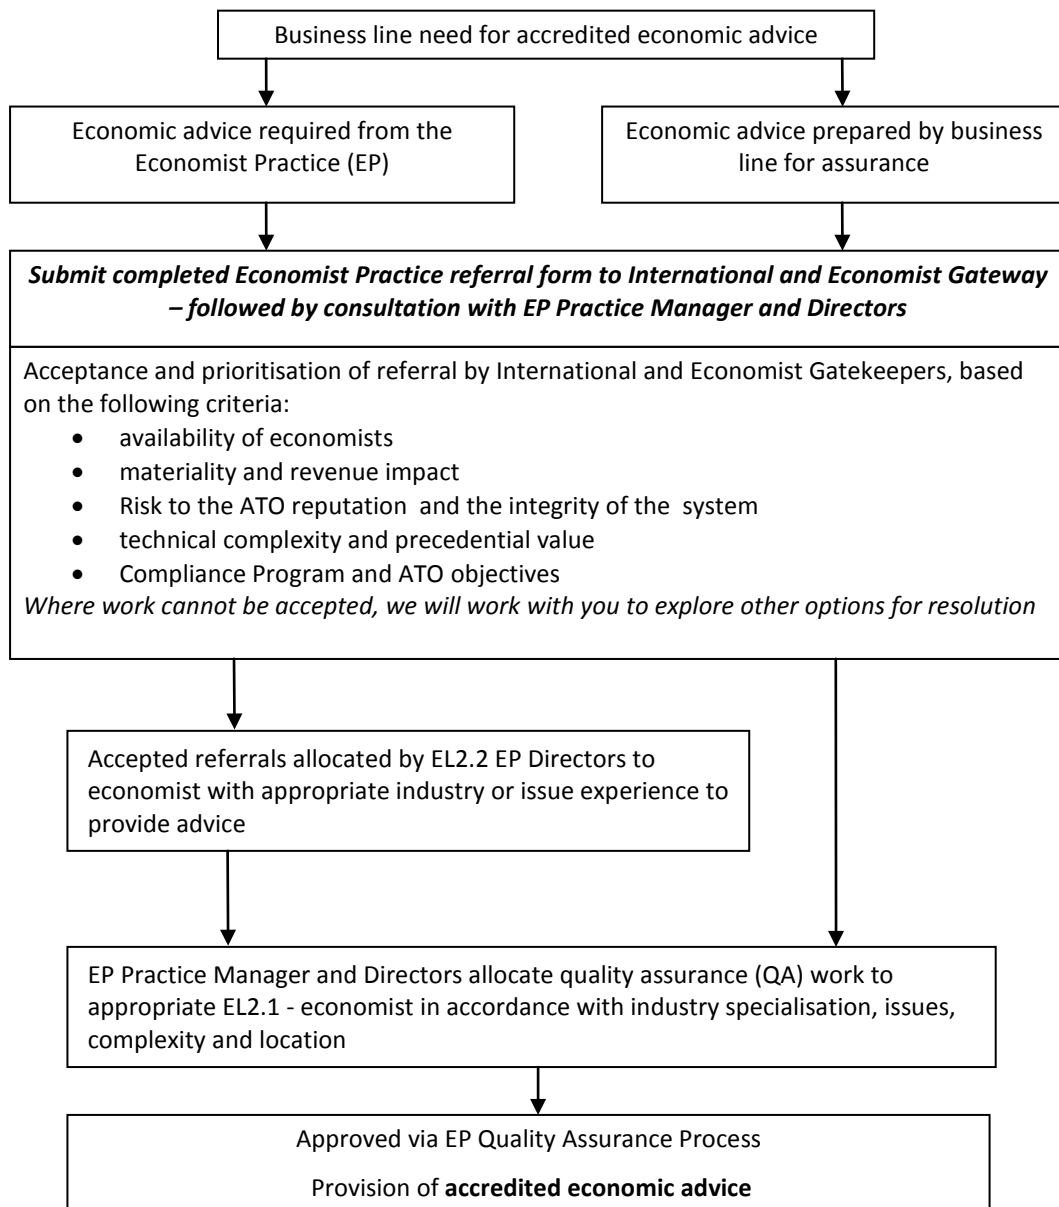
Business line need for accredited economic advice

Economic advice required from the Economist Practice (EP)

Economic advice prepared by business line for assurance

*Submit completed Economist Practice referral form to International and Economist Gateway – followed by consultation with EP Practice Manager and Directors*

Acceptance and prioritisation of referral by International and Economist Gatekeepers, based on the following criteria:

- availability of economists
- materiality and revenue impact
- Risk to the ATO reputation and the integrity of the system
- technical complexity and precedential value
- Compliance Program and ATO objectives

*Where work cannot be accepted, we will work with you to explore other options for resolution*

Accepted referrals allocated by EL2.2 EP Directors to economist with appropriate industry or issue experience to provide advice

EP Practice Manager and Directors allocate quality assurance (QA) work to appropriate EL2.1 - economist in accordance with industry specialisation, issues, complexity and location

Approved via EP Quality Assurance Process

Provision of **accredited economic advice**